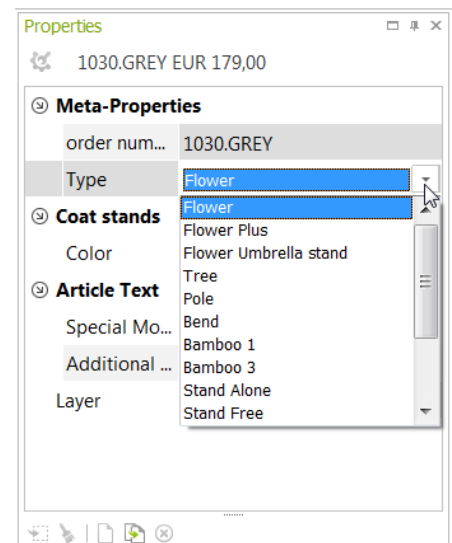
Properties

1030.GREY EUR 179,00

Meta-Properties

| order num... | 1030.GREY |
|---|---|
| Type | Flower |

Coat stands

Color

Article Text

Special Mo...

Additional ...

Layer

Flower
Flower Plus
Flower Umbrella stand
Tree
Pole
Bend
Bamboo 1
Bamboo 3
Stand Alone
Stand Free